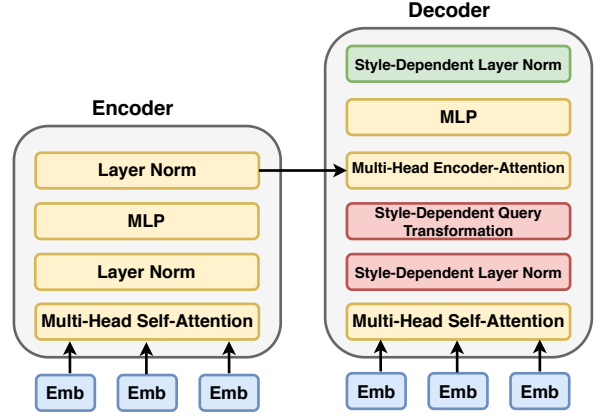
Encoder

Layer Norm

MLP

Layer Norm

Multi-Head Self-Attention

Emb

Emb

Emb

Decoder

Style-Dependent Layer Norm

MLP

Multi-Head Encoder-Attention

Style-Dependent Query Transformation

Style-Dependent Layer Norm

Multi-Head Self-Attention

Emb

Emb

Emb